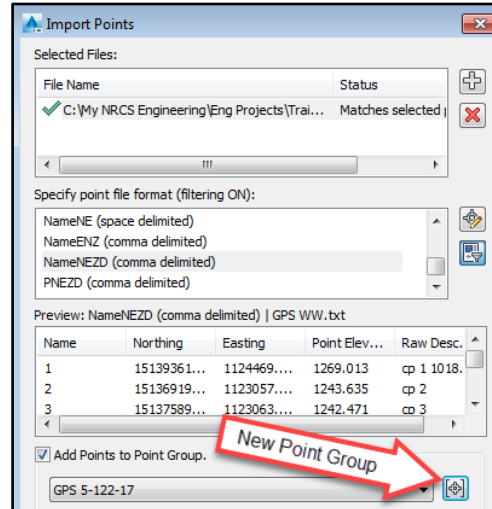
Import Points

Selected Files:

| File Name | Status |
|---|---|
| C:\My NRCS Engineering\Eng Projects\Trai... | Matches selected |

Specify point file format (filtering ON):

NameNE (space delimited)
NameENZ (comma delimited)
NameNEZD (comma delimited)
PNEZD (comma delimited)

Preview: NameNEZD (comma delimited) | GPS WW.txt

| Name | Northing | Easting | Point Elev... | Raw Desc. |
|---|---|---|---|---|
| 1 | 15139361... | 1124469.... | 1269.013 | cp 1 1018. |
| 2 | 15136919... | 1123057.... | 1243.635 | cp 2 |
| 3 | 15137589... | 1123063.... | 1242.471 | cp 3 |

Add Points to Point Group.

New Point Group

GPS 5-122-17